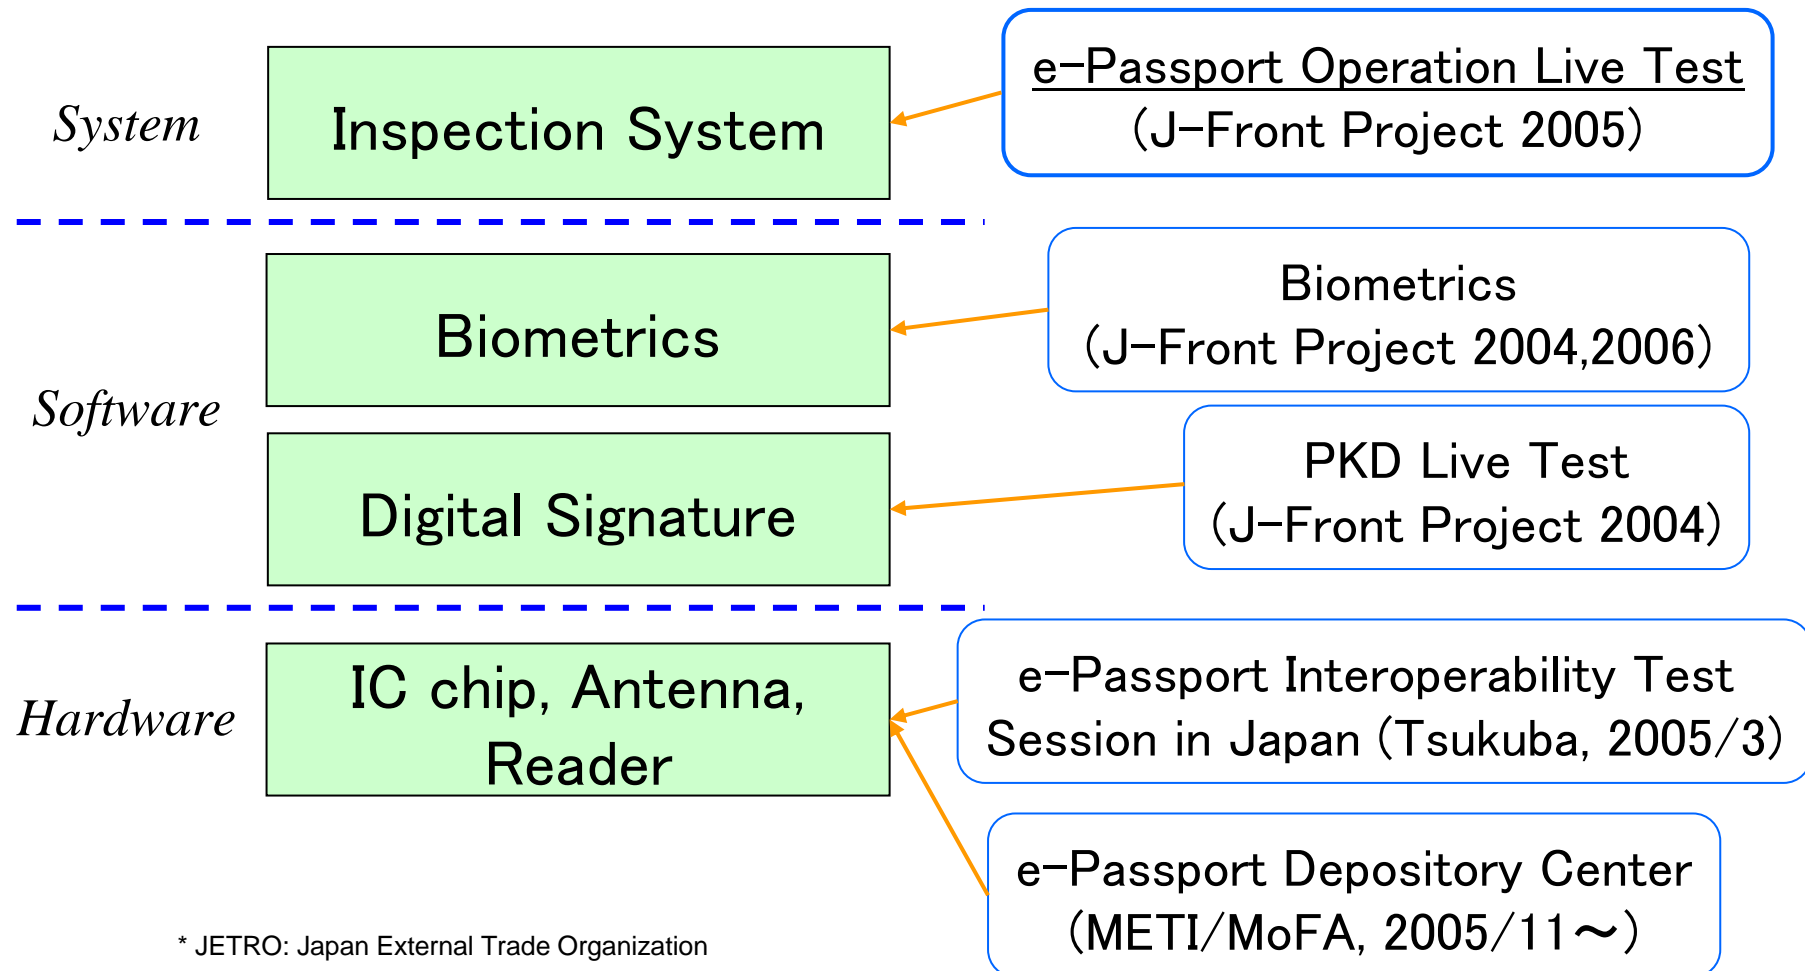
System

Inspection System

e-Passport Operation Live Test
(J-Front Project 2005)

Software

Biometrics

Biometrics
(J-Front Project 2004,2006)

Digital Signature

PKD Live Test
(J-Front Project 2004)

Hardware

IC chip, Antenna, Reader

e-Passport Interoperability Test Session in Japan (Tsukuba, 2005/3)

e-Passport Depository Center
(METI/MoFA, 2005/11～)

* JETRO: Japan External Trade Organization